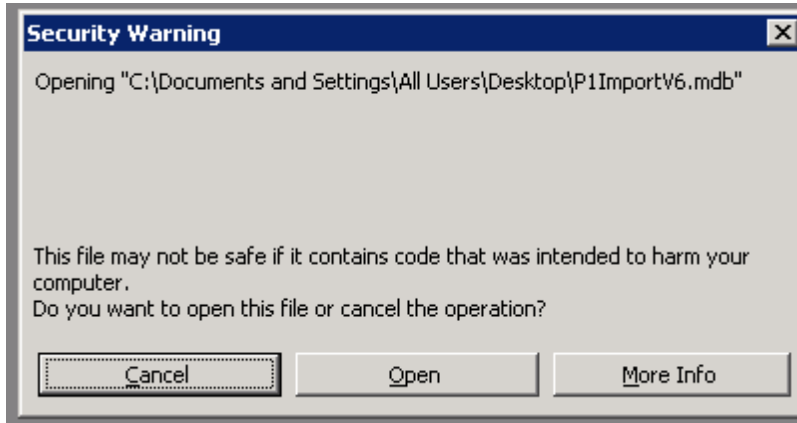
Security Warning

Opening "C:\Documents and Settings\All Users\Desktop\P1ImportV6.mdb"

This file may not be safe if it contains code that was intended to harm your computer.
Do you want to open this file or cancel the operation?

Cancel | Open | More Info